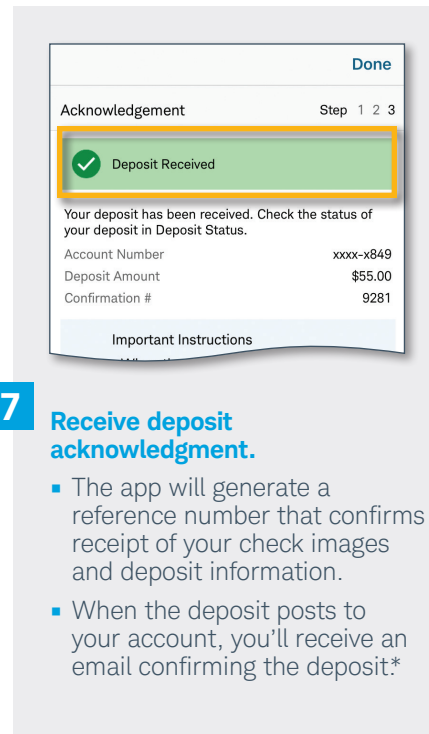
Done

Acknowledgement Step 1 2 3

Deposit Received

Your deposit has been received. Check the status of your deposit in Deposit Status.

| Account Number | xxxx-x849 |
|---|---|
| Deposit Amount | \$55.00 |
| Confirmation # | 9281 |

Important Instructions

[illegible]

7

Receive deposit acknowledgment.

- The app will generate a reference number that confirms receipt of your check images and deposit information.
- When the deposit posts to your account, you'll receive an email confirming the deposit.*